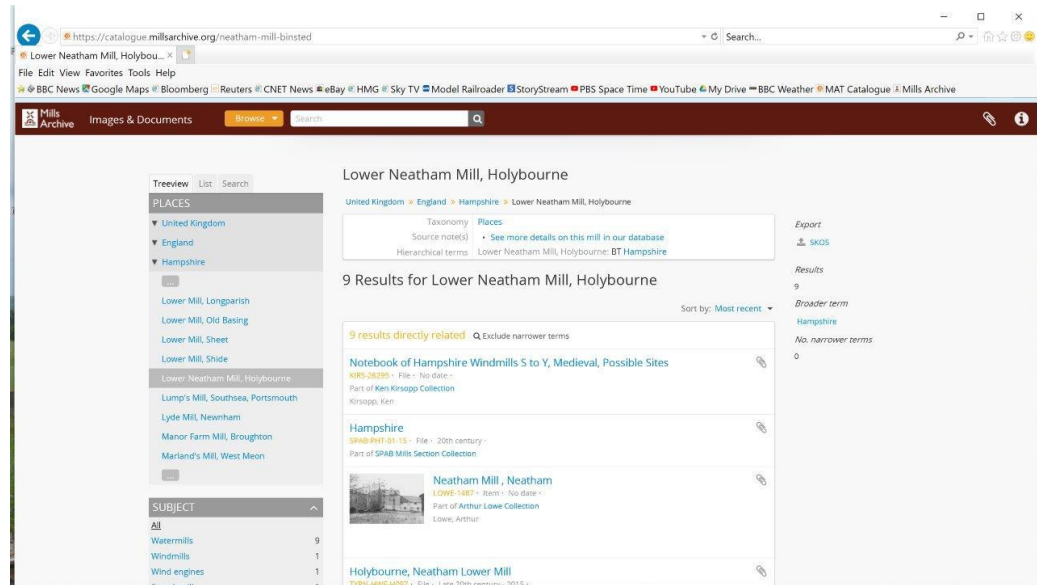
https://catalogue.millsarchive.org/neatham-mill-binsted
Search...
Lower Neatham Mill, Holybou... ×
File Edit View Favorites Tools Help
BBC News Google Maps Bloomberg Reuters CNET News eBay HMG Sky TV Model Railroader StoryStream PBS Space Time YouTube My Drive BBC Weather MAT Catalogue Mills Archive

Mills Archive Images & Documents Browse Search

Treeview List Search
PLACES
United Kingdom
England
Hampshire
...
Lower Mill, Longparish
Lower Mill, Old Basing
Lower Mill, Sheet
Lower Mill, Shide
Lower Neatham Mill, Holybourne
Lump's Mill, Southsea, Portsmouth
Lyde Mill, Newnham
Manor Farm Mill, Broughton
Marland's Mill, West Meon
...

SUBJECT
All
Watermills 9
Windmills 1
Wind engines 1

Lower Neatham Mill, Holybourne

United Kingdom » England » Hampshire » Lower Neatham Mill, Holybourne

Taxonomy Places
Source note(s) • See more details on this mill in our database
Hierarchical terms Lower Neatham Mill, Holybourne: BT Hampshire

9 Results for Lower Neatham Mill, Holybourne

Sort by: Most recent

9 results directly related Exclude narrower terms

Notebook of Hampshire Windmills S to Y, Medieval, Possible Sites
KIRS-28295 · File · No date ·
Part of Ken Kirsopp Collection
Kirsopp, Ken

Hampshire
SPAB-PHT-01-15 · File · 20th century ·
Part of SPAB Mills Section Collection

Neatham Mill , Neatham
LOWE-1487 · Item · No date ·
Part of Arthur Lowe Collection
Lowe, Arthur

Holybourne, Neatham Lower Mill
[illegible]

Export
SKOS
Results
9
Broader term
Hampshire
No. narrower terms
0